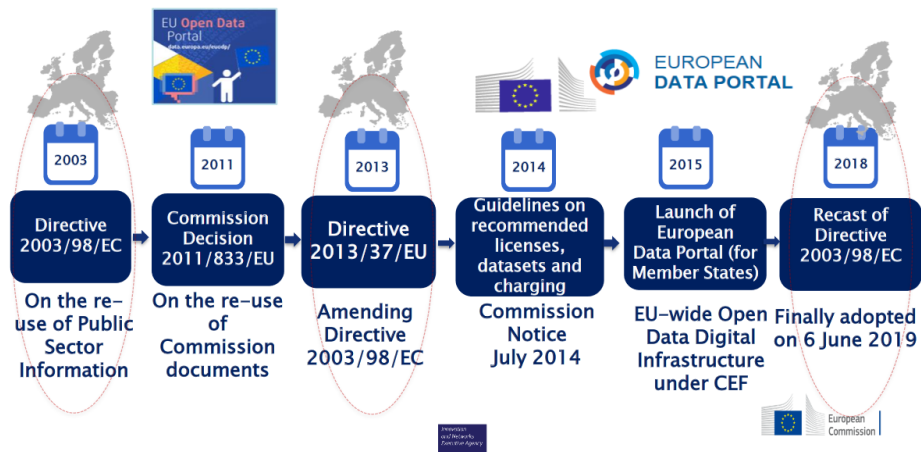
EU Open Data Portal
data.europa.eu/euodp/

EUROPEAN DATA PORTAL

2003

Directive 2003/98/EC

On the re-use of Public Sector Information

2011

Commission Decision 2011/833/EU

On the re-use of Commission documents

2013

Directive 2013/37/EU

Amending Directive 2003/98/EC

2014

Guidelines on recommended licenses, datasets and charging

Commission Notice July 2014

2015

Launch of European Data Portal (for Member States)

EU-wide Open Data Digital Infrastructure under CEF

2018

Recast of Directive 2003/98/EC

Finally adopted on 6 June 2019

Innovation and Networks Executive Agency

European Commission